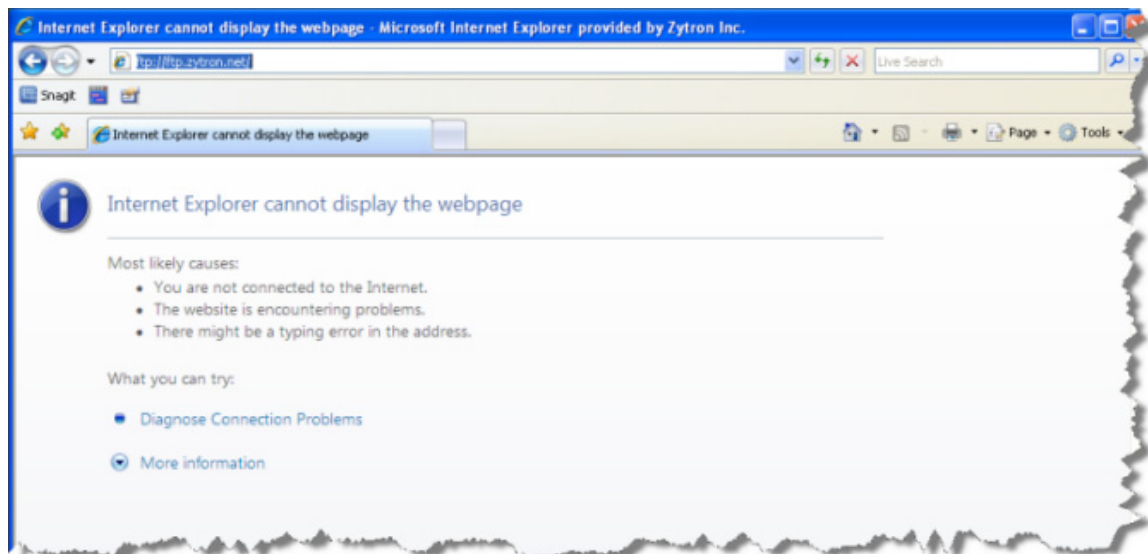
Internet Explorer cannot display the webpage - Microsoft Internet Explorer provided by Zytron Inc.

ftp://ftp.zytron.net/

Live Search

Snagit

Internet Explorer cannot display the webpage

Page ▾ Tools ▾

Internet Explorer cannot display the webpage

Most likely causes:

- You are not connected to the Internet.
- The website is encountering problems.
- There might be a typing error in the address.

What you can try:

Diagnose Connection Problems

More information